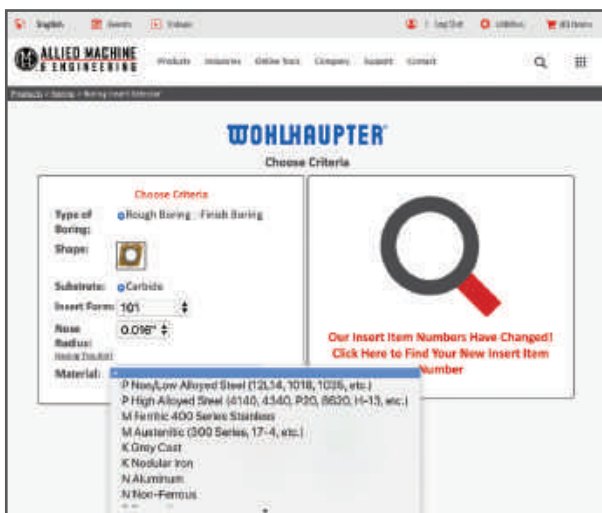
English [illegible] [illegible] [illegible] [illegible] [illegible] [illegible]

ALLIED MACHINE & ENGINEERING Products Industries Online Tools Company Support Contact

Products > Tooling > Boring Insert Selector

WOHLHAUPTER

Choose Criteria

Choose Criteria

Type of Boring: Rough Boring Finish Boring

Shape:

Substrate: Carbide

Insert Form: 101

Nose Radius: 0.016"

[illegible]

Material:

P Non/Low Alloyed Steel (12L14, 1018, 1026, etc.)
P High Alloyed Steel (4140, 4340, P20, 8620, H-13, etc.)
M Ferritic 400 Series Stainless
M Austenitic (300 Series, 17-4, etc.)
K Grey Cast
K Nodular Iron
N Aluminum
N Non-Ferrous

Our Insert Item Numbers Have Changed! Click Here to Find Your New Insert Item Number